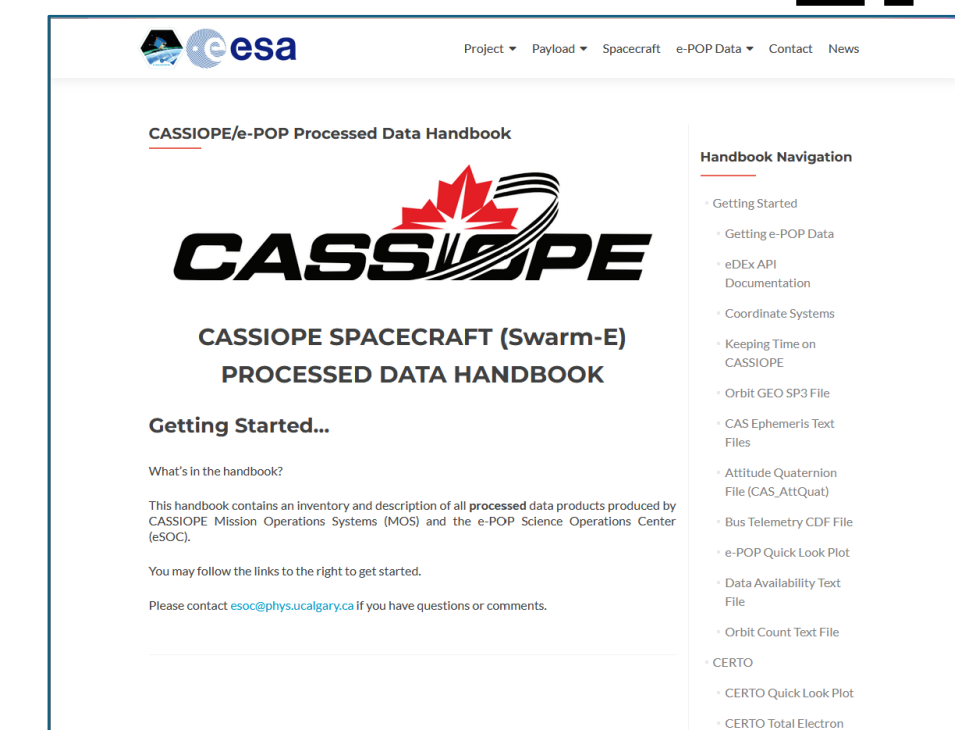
esa

Project ▾ Payload ▾ Spacecraft e-POP Data ▾ Contact News

CASSIOPE/e-POP Processed Data Handbook

CASSIOPE

CASSIOPE SPACECRAFT (Swarm-E)
PROCESSED DATA HANDBOOK

Getting Started...

What's in the handbook?

This handbook contains an inventory and description of all **processed** data products produced by CASSIOPE Mission Operations Systems (MOS) and the e-POP Science Operations Center (eSOC).

You may follow the links to the right to get started.

Please contact esoc@phys.ucalgary.ca if you have questions or comments.

Handbook Navigation

Getting Started
Getting e-POP Data
eDEx API Documentation
Coordinate Systems
Keeping Time on CASSIOPE
Orbit GEO SP3 File
CAS Ephemeris Text Files
Attitude Quaternion File (CAS_AttQuat)
Bus Telemetry CDF File
e-POP Quick Look Plot
Data Availability Text File
Orbit Count Text File
CERTO
CERTO Quick Look Plot
CERTO Total Electron